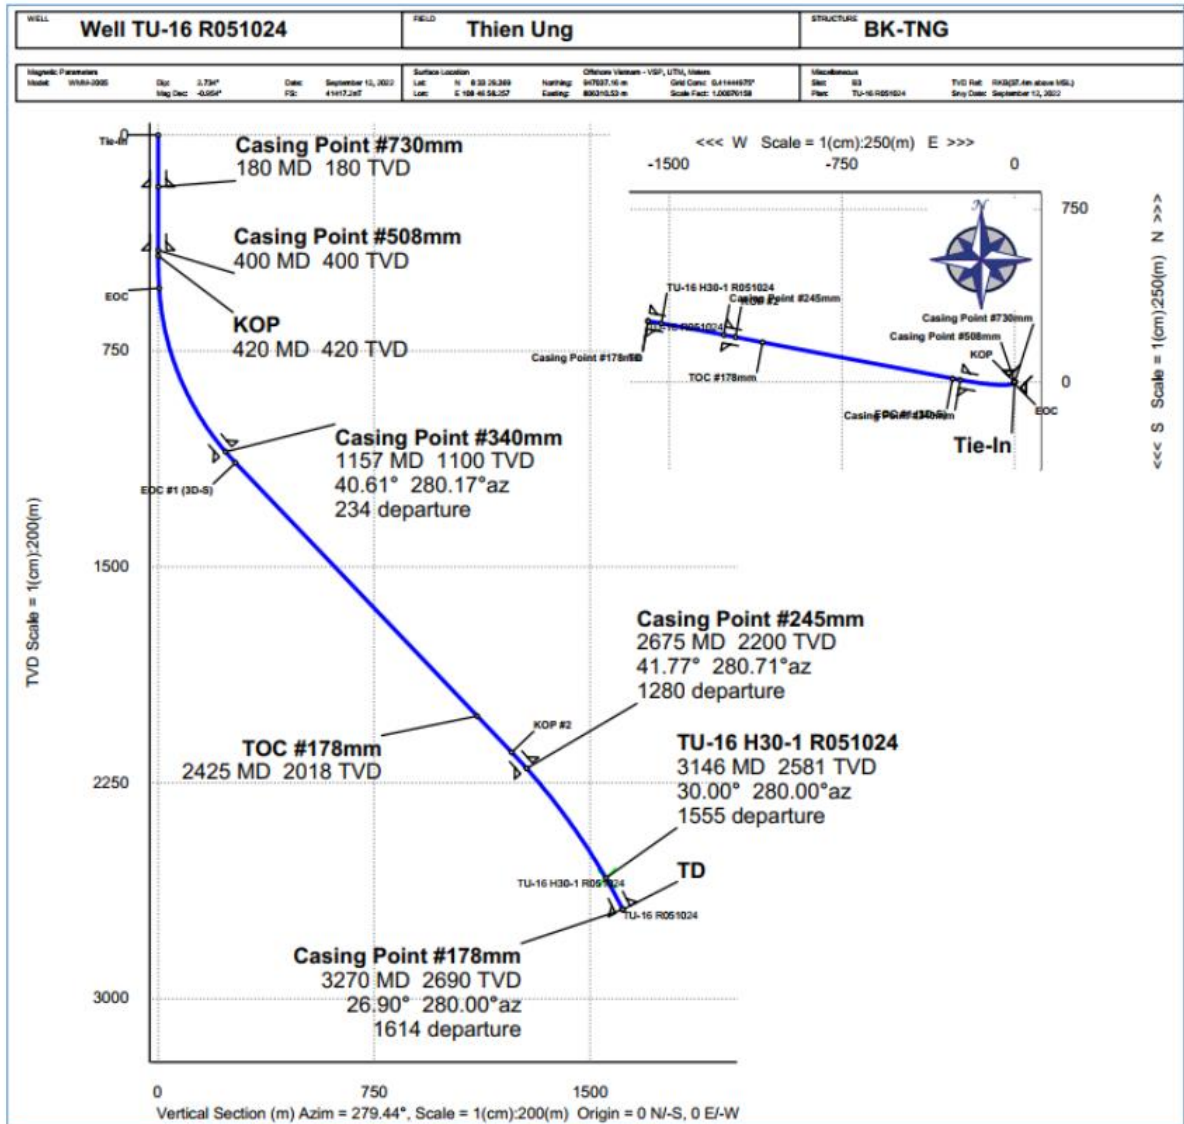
WELL Well TU-16 R051024

FIELD Thien Ung

STRUCTURE BK-TNG

Magnetic Parameters
Model: WMM-2005 Dip: 3.734° Date: September 13, 2022
Mag Dec: -0.954° FS: 41417.2nT

Surface Location
Lat: N 8 33 29.369 Northing: 947637.16 m
Lon: E 108 46 58.257 Easting: 806310.53 m
Offshore Vietnam - VSP, UTM, Meters
Grid Conv: 0.41444575°
Scale Fact: 1.00076158

Miscellaneous
Slot: 03 TVD Ref: RKB(37.4m above MSL)
Plan: TU-16 R051024 Srvy Date: September 13, 2022

Tie-In
0

Casing Point #730mm
180 MD 180 TVD

Casing Point #508mm
400 MD 400 TVD

EOC

KOP
420 MD 420 TVD

750

Casing Point #340mm
1157 MD 1100 TVD
40.61° 280.17°az
234 departure

EOC #1 (3D-S)

1500

Casing Point #245mm
2675 MD 2200 TVD
41.77° 280.71°az
1280 departure

KOP #2

TOC #178mm
2425 MD 2018 TVD

2250

TU-16 H30-1 R051024
3146 MD 2581 TVD
30.00° 280.00°az
1555 departure

TD

TU-16 H30-1 R051024

TU-16 R051024

Casing Point #178mm
3270 MD 2690 TVD
26.90° 280.00°az
1614 departure

3000

TVD Scale = 1(cm):200(m)

0 750 1500
Vertical Section (m) Azim = 279.44°, Scale = 1(cm):200(m) Origin = 0 N/-S, 0 E/-W

<<< W Scale = 1(cm):250(m) E >>>
-1500 -750 0
750
0
<<< S Scale = 1(cm):250(m) N >>>

TU-16 H30-1 R051024
Casing Point #245mm
TU-16 R051024
Casing Point #178mm
TOC #178mm
Casing Point #730mm
Casing Point #508mm
KOP
EOC
Casing Point #340mm
Tie-In